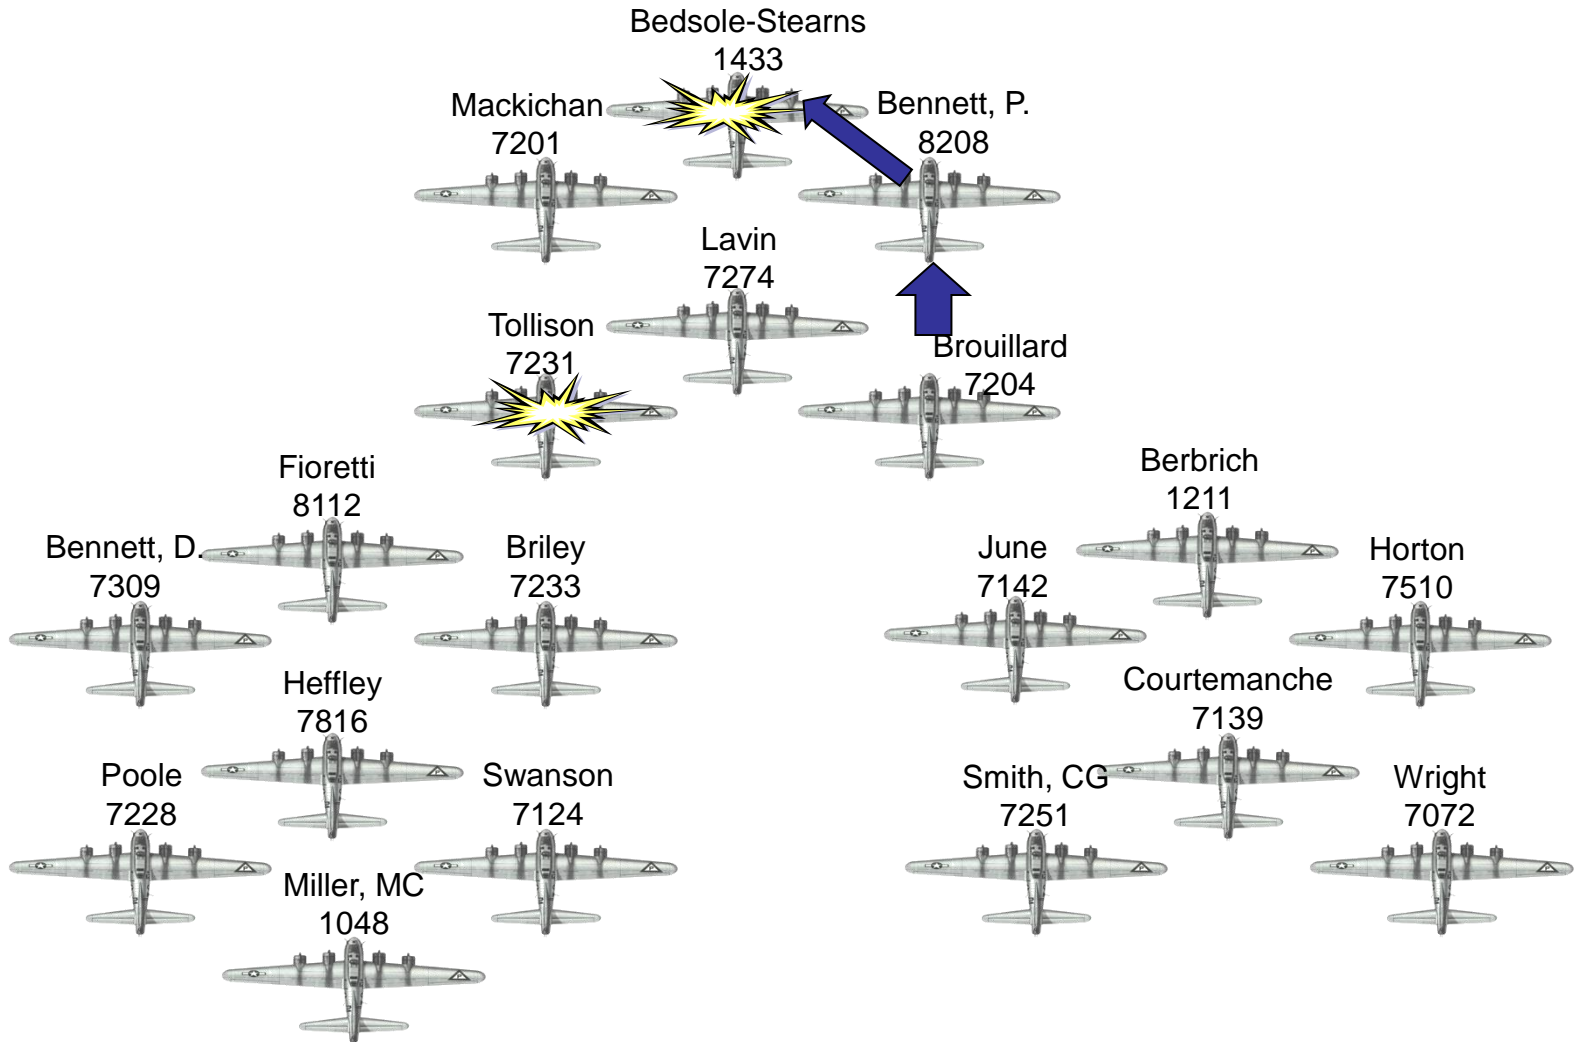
Bedsole-Stearns
1433

Mackichan
7201

Bennett, P.
8208

Lavin
7274

Tollison
7231

Brouillard
7204

Fioretti
8112

Bennett, D.
7309

Briley
7233

Heffley
7816

Poole
7228

Swanson
7124

Miller, MC
1048

Berbrich
1211

June
7142

Horton
7510

Courtemanche
7139

Smith, CG
7251

Wright
7072